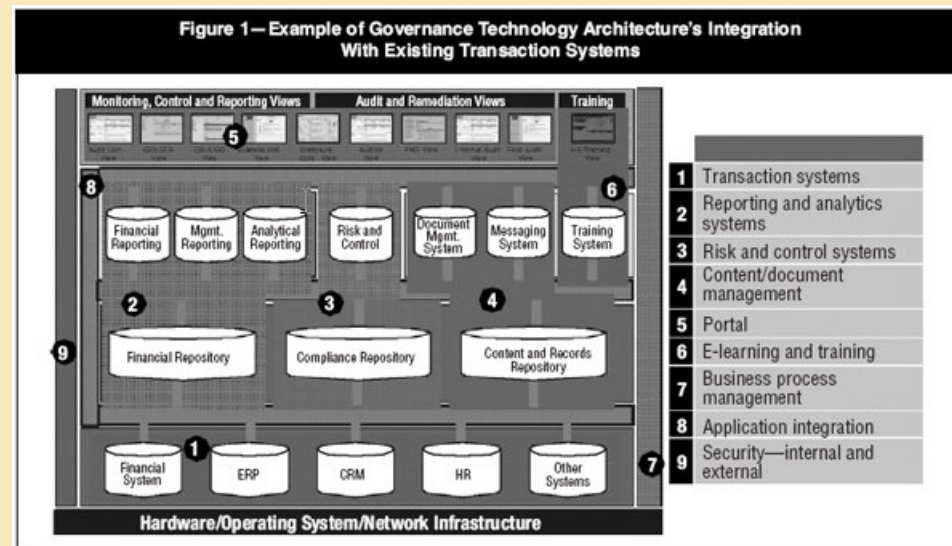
Figure 1—Example of Governance Technology Architecture's Integration With Existing Transaction Systems

Monitoring, Control and Reporting Views

Audit and Remediation Views

Training

5

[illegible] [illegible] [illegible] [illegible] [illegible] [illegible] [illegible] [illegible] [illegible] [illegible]

8

6

Financial Reporting

Mgmt. Reporting

Analytical Reporting

Risk and Control

Document Mgmt. System

Messaging System

Training System

2

3

4

9

Financial Repository

Compliance Repository

Content and Records Repository

1

Financial System

ERP

CRM

HR

Other Systems

7

Hardware/Operating System/Network Infrastructure

| | |
|---|---|
| 1 | Transaction systems |
| 2 | Reporting and analytics systems |
| 3 | Risk and control systems |
| 4 | Content/document management |
| 5 | Portal |
| 6 | E-learning and training |
| 7 | Business process management |
| 8 | Application integration |
| 9 | Security—internal and external |